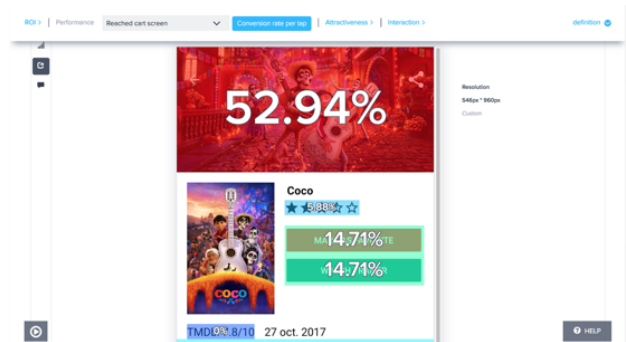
ROI > | Performance Reached cart screen Conversion rate per tap | Attractiveness > | Interaction > definition

52.94%

Resolution
546px * 960px
Custom

Coco
5.88%

MA 14.71% TE

W 14.71%

COCO

TMD 0% .8/10 27 oct. 2017

HELP